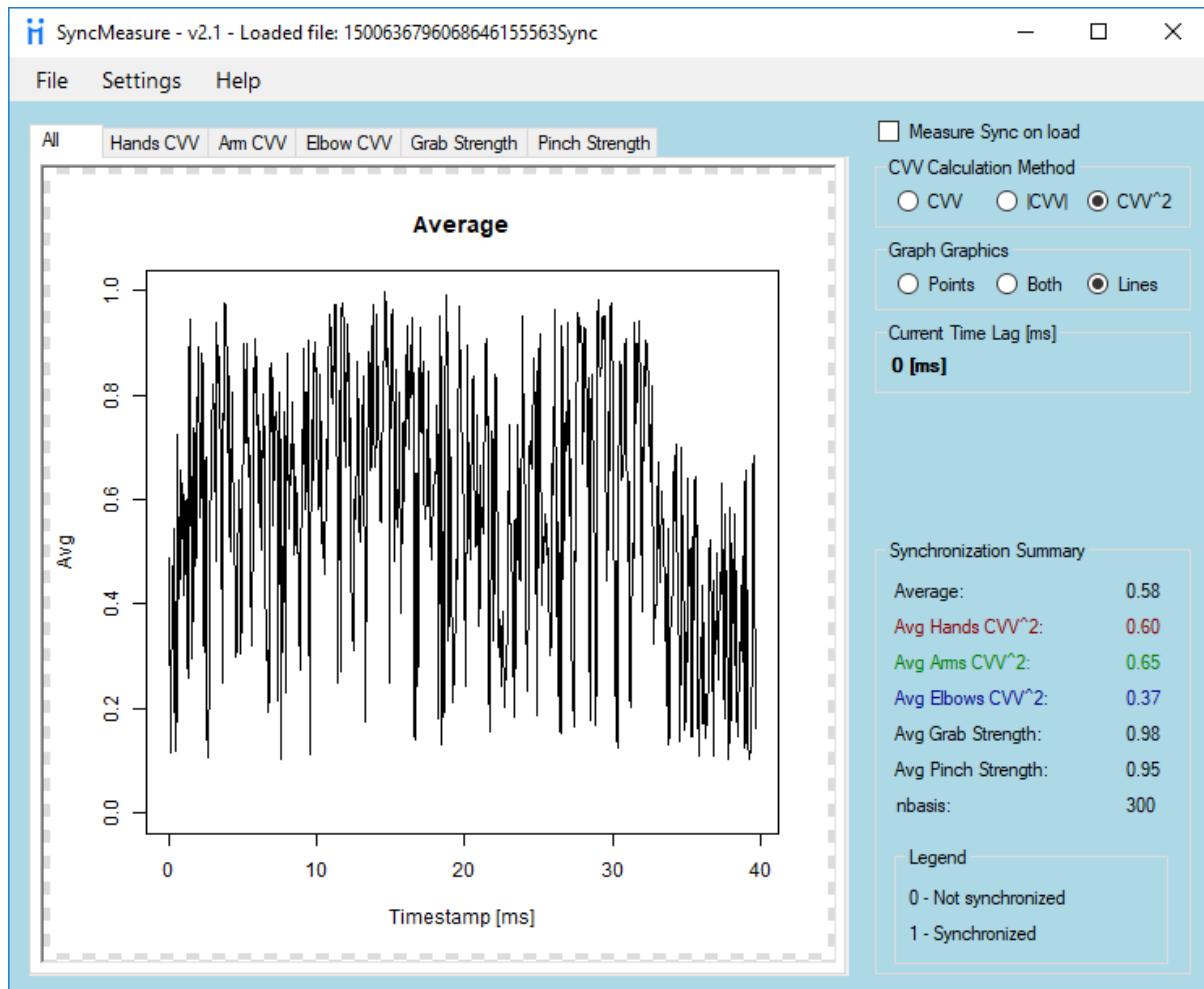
SyncMeasure - v2.1 - Loaded file: 150063679606864615563Sync

File Settings Help

All | Hands CVV | Arm CVV | Elbow CVV | Grab Strength | Pinch Strength

Average

1.0
0.8
0.6
0.4
0.2
0.0

Avg

0 10 20 30 40

Timestamp [ms]

Measure Sync on load

CVV Calculation Method
CVV |CVV| CVV^2

Graph Graphics
Points Both Lines

Current Time Lag [ms]
0 [ms]

Synchronization Summary

| | |
|---|---|
| Average: | 0.58 |
| Avg Hands CVV^2: | 0.60 |
| Avg Arms CVV^2: | 0.65 |
| Avg Elbows CVV^2: | 0.37 |
| Avg Grab Strength: | 0.98 |
| Avg Pinch Strength: | 0.95 |
| nbasis: | 300 |

Legend
0 - Not synchronized
1 - Synchronized